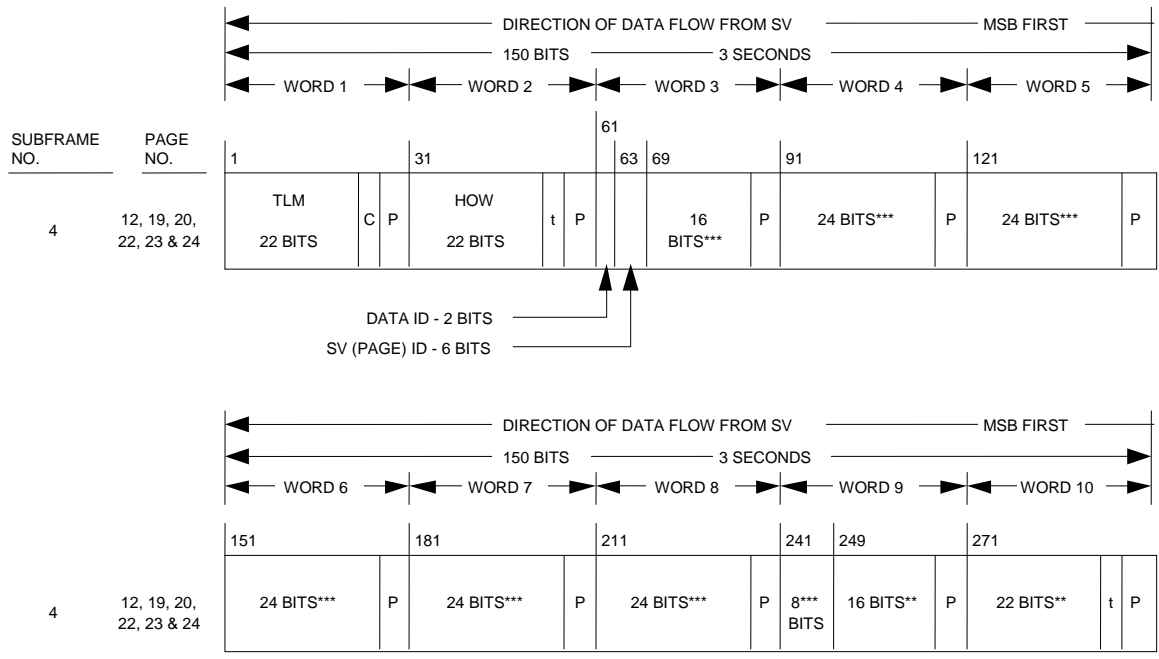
DIRECTION OF DATA FLOW FROM SV MSB FIRST
150 BITS 3 SECONDS
WORD 1 WORD 2 WORD 3 WORD 4 WORD 5

SUBFRAME NO.
PAGE NO.

61
1 31 63 69 91 121

4
12, 19, 20, 22, 23 & 24

| TLM 22 BITS | C | P | HOW 22 BITS | t | P | | | 16 BITS*** | P | 24 BITS*** | P | 24 BITS*** | P |
|---|---|---|---|---|---|---|---|---|---|---|---|---|---|

DATA ID - 2 BITS
SV (PAGE) ID - 6 BITS

DIRECTION OF DATA FLOW FROM SV MSB FIRST
150 BITS 3 SECONDS
WORD 6 WORD 7 WORD 8 WORD 9 WORD 10

151 181 211 241 249 271

4
12, 19, 20, 22, 23 & 24

| 24 BITS*** | P | 24 BITS*** | P | 24 BITS*** | P | 8*** BITS | 16 BITS** | P | 22 BITS** | t | P |
|---|---|---|---|---|---|---|---|---|---|---|---|